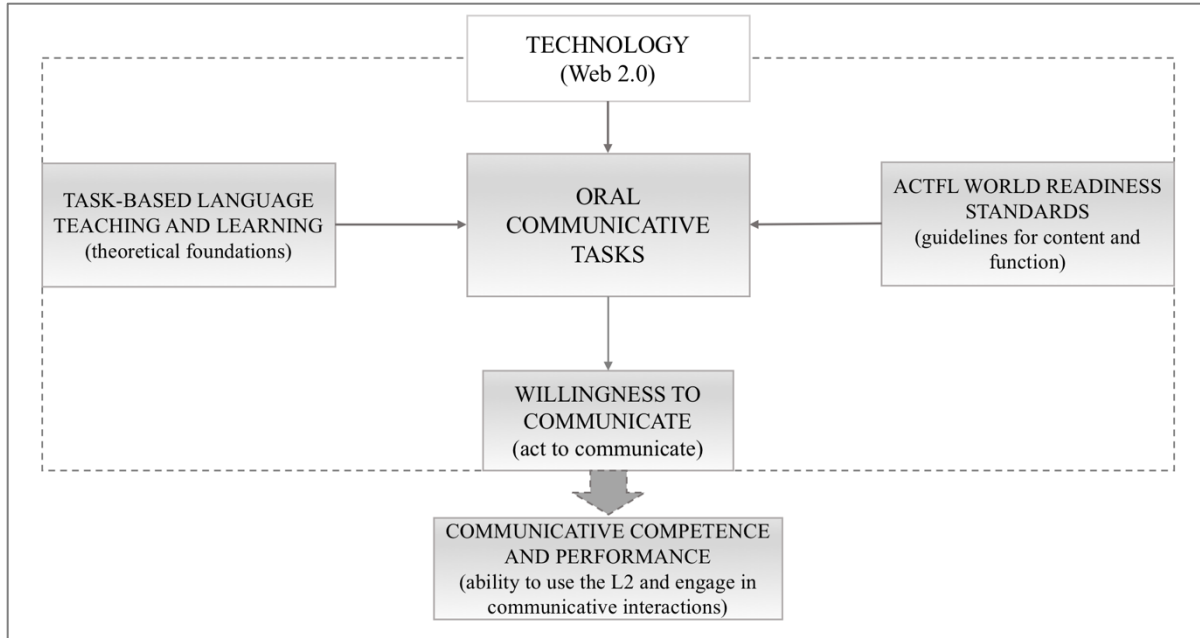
TECHNOLOGY
(Web 2.0)

TASK-BASED LANGUAGE TEACHING AND LEARNING
(theoretical foundations)

ORAL COMMUNICATIVE TASKS

ACTFL WORLD READINESS STANDARDS
(guidelines for content and function)

WILLINGNESS TO COMMUNICATE
(act to communicate)

COMMUNICATIVE COMPETENCE AND PERFORMANCE
(ability to use the L2 and engage in communicative interactions)